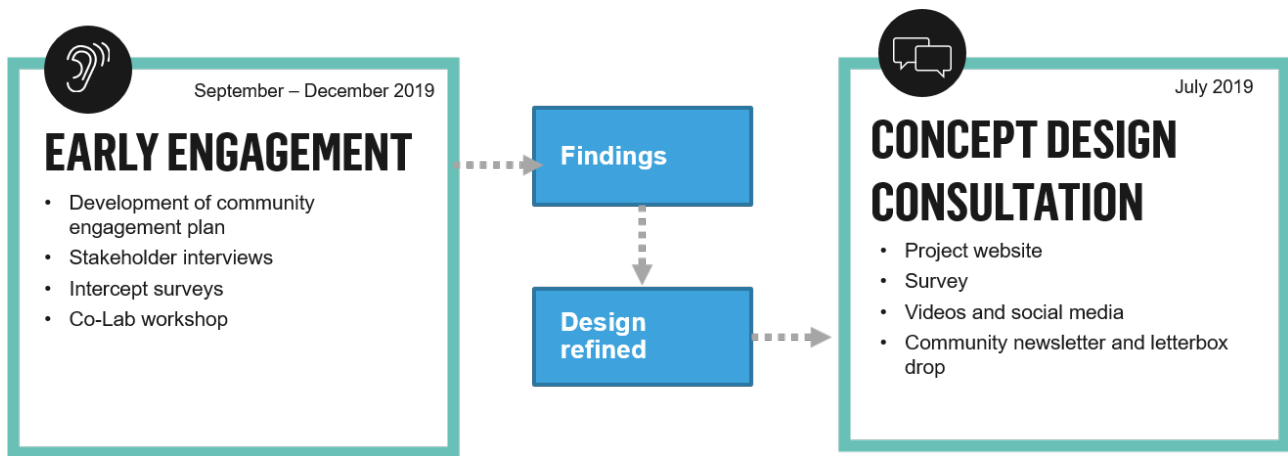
September – December 2019

EARLY ENGAGEMENT

- Development of community engagement plan
- Stakeholder interviews
- Intercept surveys
- Co-Lab workshop

Findings

Design refined

July 2019

CONCEPT DESIGN CONSULTATION

- Project website
- Survey
- Videos and social media
- Community newsletter and letterbox drop